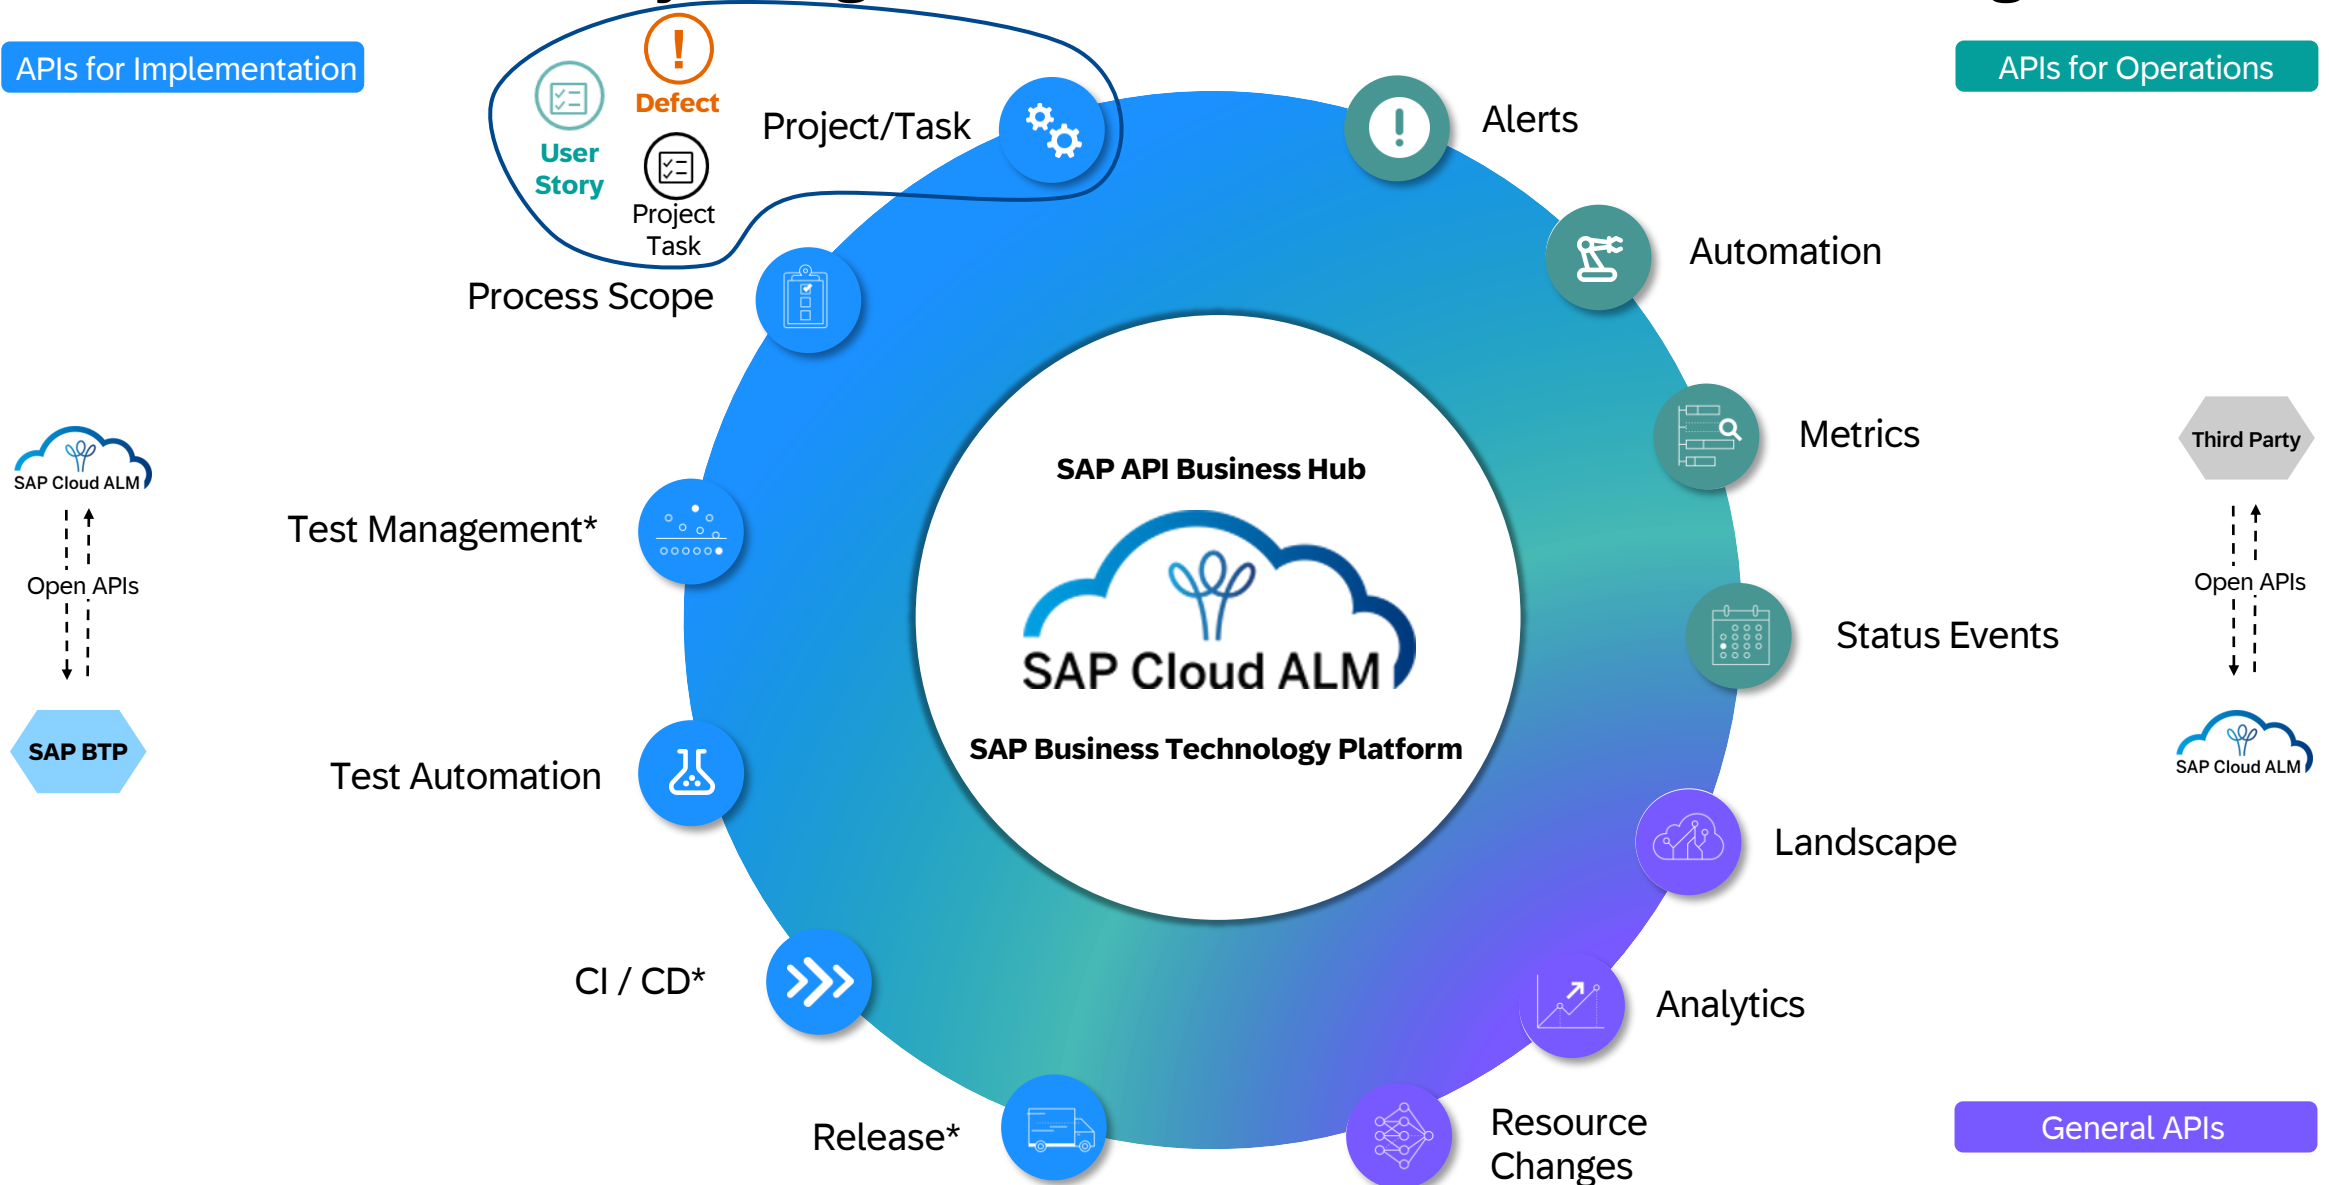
APIs for Implementation

APIs for Operations

User Story

Defect

Project Task

Project/Task

Process Scope

Alerts

Automation

Metrics

Third Party

SAP Cloud ALM

Open APIs

SAP BTP

Test Management*

Test Automation

CI / CD*

Release*

SAP API Business Hub

SAP Cloud ALM

SAP Business Technology Platform

Status Events

Open APIs

SAP Cloud ALM

Landscape

Analytics

Resource Changes

General APIs